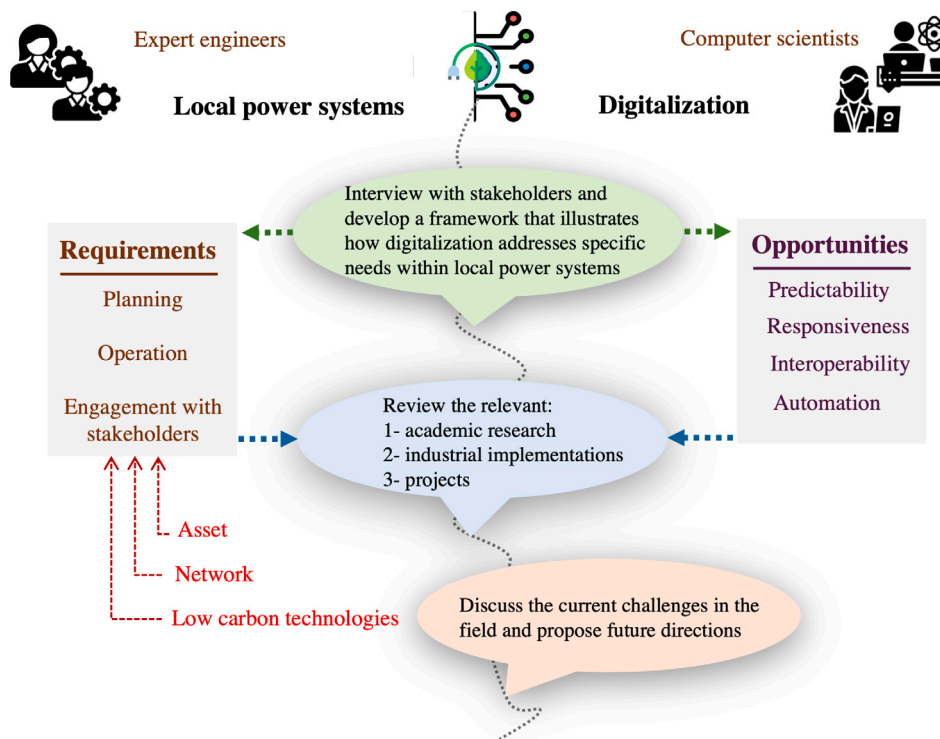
Expert engineers

Local power systems

Computer scientists

Digitalization

Interview with stakeholders and develop a framework that illustrates how digitalization addresses specific needs within local power systems

Requirements

Planning

Operation

Engagement with stakeholders

Opportunities

Predictability

Responsiveness

Interoperability

Automation

Review the relevant:
1- academic research
2- industrial implementations
3- projects

Asset

Network

Low carbon technologies

Discuss the current challenges in the field and propose future directions